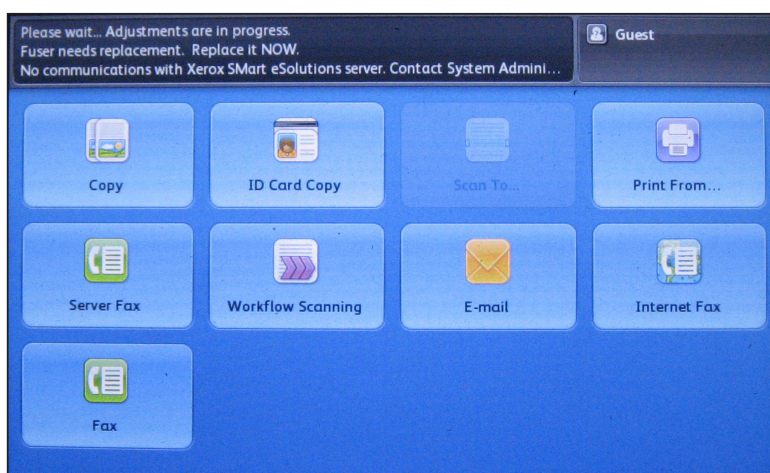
Please wait... Adjustments are in progress.
Fuser needs replacement. Replace it NOW.
No communications with Xerox SMart eSolutions server. Contact System Admini...

Guest

Copy

ID Card Copy

Scan To...

Print From...

Server Fax

Workflow Scanning

E-mail

Internet Fax

Fax